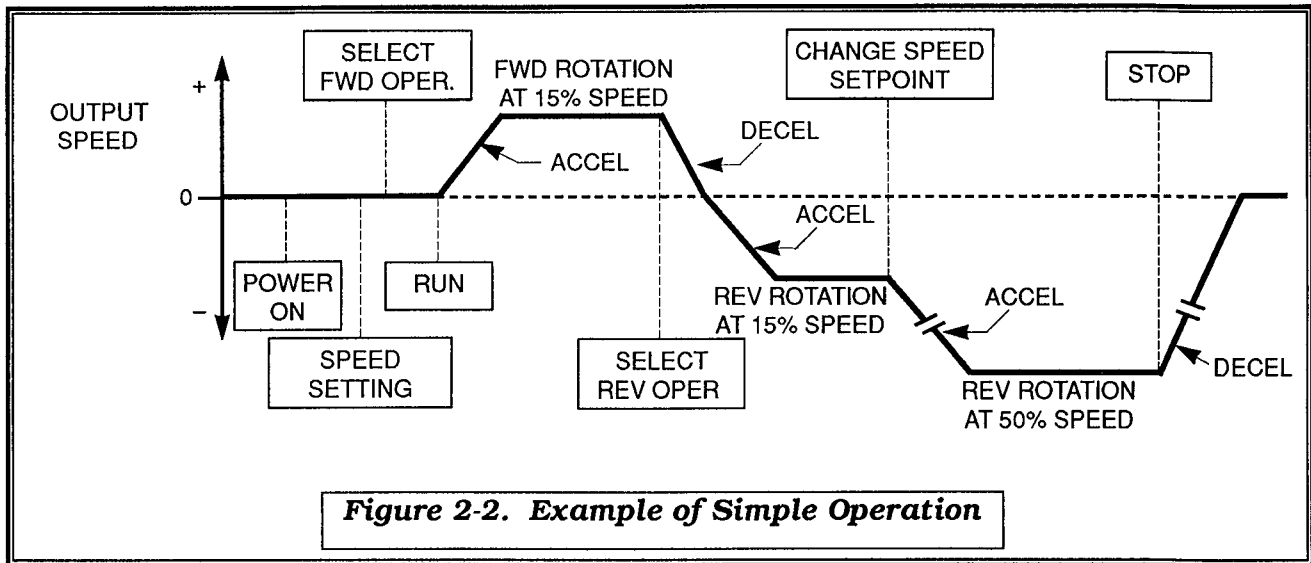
OUTPUT SPEED

+

0

−

SELECT FWD OPER.

FWD ROTATION AT 15% SPEED

CHANGE SPEED SETPOINT

STOP

ACCEL

DECEL

ACCEL

POWER ON

RUN

REV ROTATION AT 15% SPEED

ACCEL

SPEED SETTING

SELECT REV OPER

REV ROTATION AT 50% SPEED

DECEL

*Figure 2-2. Example of Simple Operation*